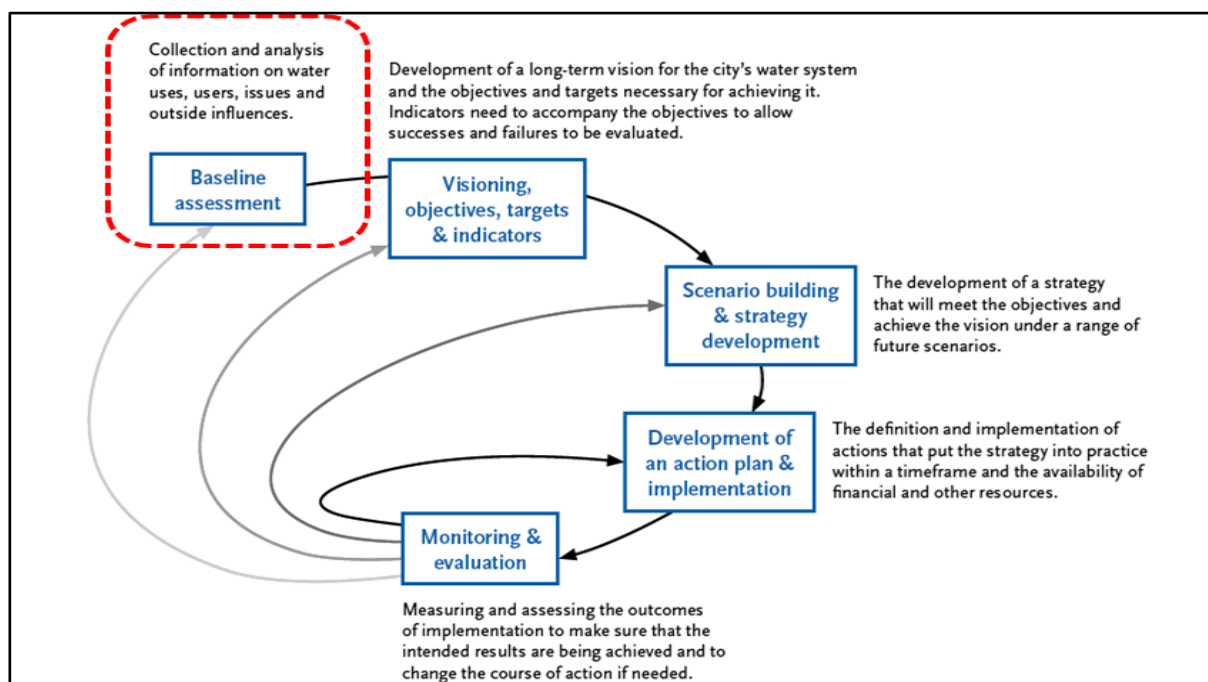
Collection and analysis of information on water uses, users, issues and outside influences.

Baseline assessment

Development of a long-term vision for the city's water system and the objectives and targets necessary for achieving it. Indicators need to accompany the objectives to allow successes and failures to be evaluated.

Visioning, objectives, targets & indicators

Scenario building & strategy development

The development of a strategy that will meet the objectives and achieve the vision under a range of future scenarios.

Development of an action plan & implementation

The definition and implementation of actions that put the strategy into practice within a timeframe and the availability of financial and other resources.

Monitoring & evaluation

Measuring and assessing the outcomes of implementation to make sure that the intended results are being achieved and to change the course of action if needed.